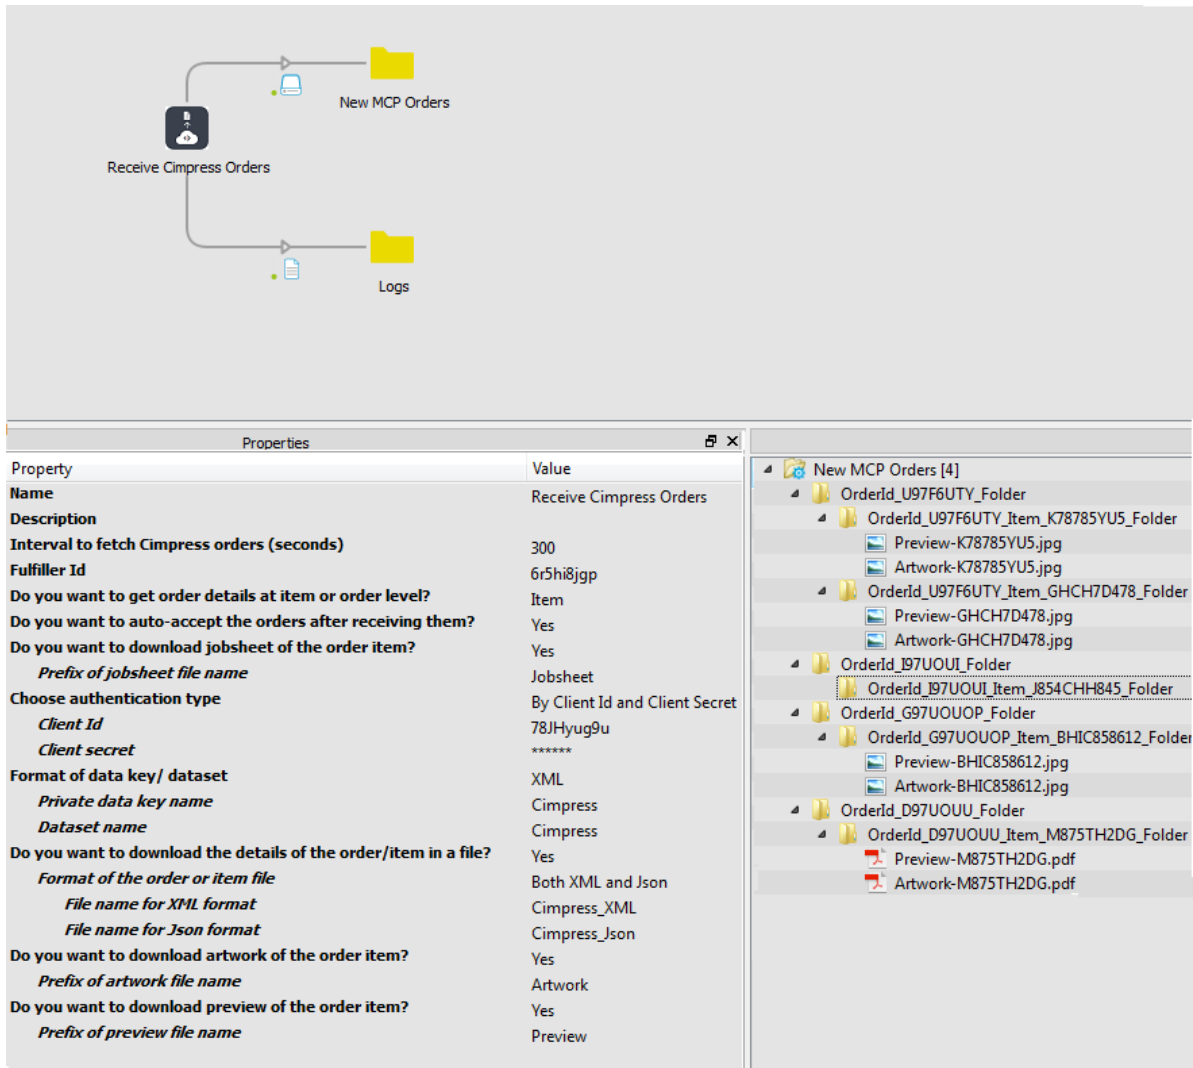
New MCP Orders

Receive Cimpress Orders

Logs

Properties

| Property | Value |
|---|---|
| Name | Receive Cimpress Orders |
| Description | |
| Interval to fetch Cimpress orders (seconds) | 300 |
| Fulfiller Id | 6r5hi8jgp |
| Do you want to get order details at item or order level? | Item |
| Do you want to auto-accept the orders after receiving them? | Yes |
| Do you want to download jobsheet of the order item? | Yes |
| Prefix of jobsheet file name | Jobsheet |
| Choose authentication type | By Client Id and Client Secret |
| Client Id | 78JHyug9u |
| Client secret | ****** |
| Format of data key/ dataset | XML |
| Private data key name | Cimpress |
| Dataset name | Cimpress |
| Do you want to download the details of the order/item in a file? | Yes |
| Format of the order or item file | Both XML and Json |
| File name for XML format | Cimpress_XML |
| File name for Json format | Cimpress_Json |
| Do you want to download artwork of the order item? | Yes |
| Prefix of artwork file name | Artwork |
| Do you want to download preview of the order item? | Yes |
| Prefix of preview file name | Preview |

New MCP Orders [4]
OrderId_U97F6UTY_Folder
OrderId_U97F6UTY_Item_K78785YU5_Folder
Preview-K78785YU5.jpg
Artwork-K78785YU5.jpg
OrderId_U97F6UTY_Item_GHCH7D478_Folder
Preview-GHCH7D478.jpg
Artwork-GHCH7D478.jpg
OrderId_J97UOUI_Folder
OrderId_J97UOUI_Item_J854CHH845_Folder
OrderId_G97UOUOP_Folder
OrderId_G97UOUOP_Item_BHIC858612_Folder
Preview-BHIC858612.jpg
Artwork-BHIC858612.jpg
OrderId_D97UOUU_Folder
OrderId_D97UOUU_Item_M875TH2DG_Folder
Preview-M875TH2DG.pdf
Artwork-M875TH2DG.pdf